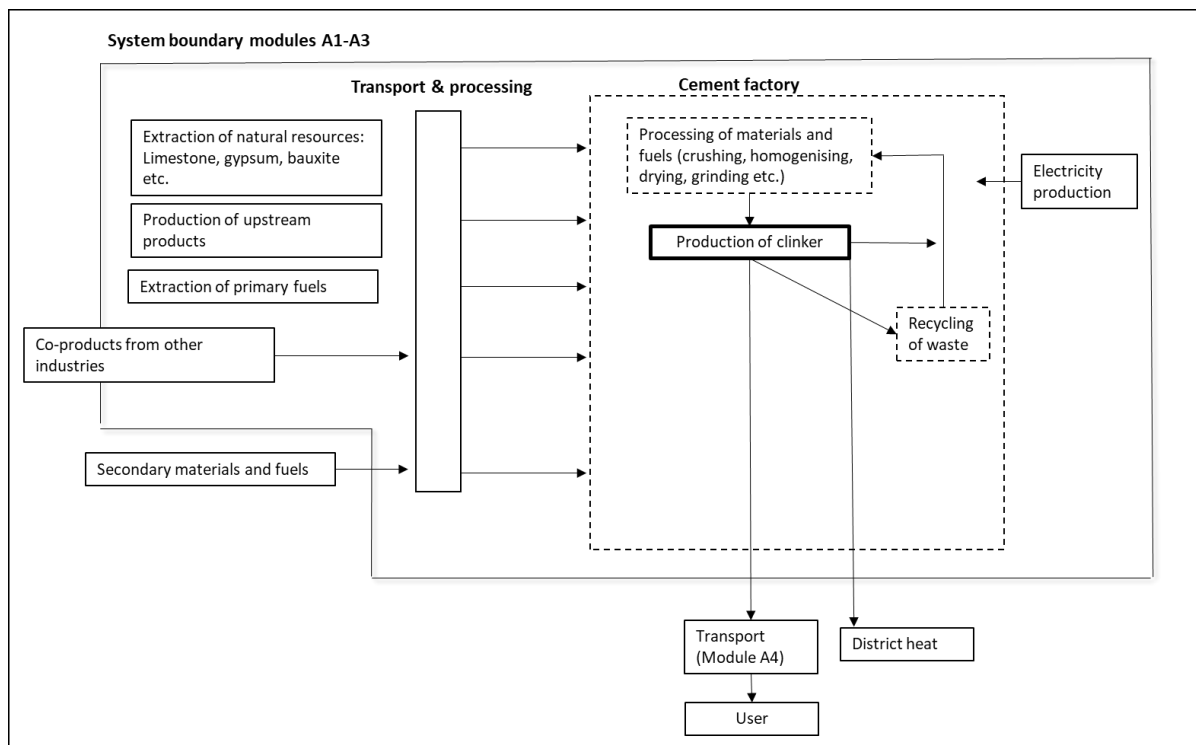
System boundary modules A1-A3

Transport & processing

Cement factory

Extraction of natural resources: Limestone, gypsum, bauxite etc.

Production of upstream products

Extraction of primary fuels

Co-products from other industries

Secondary materials and fuels

Processing of materials and fuels (crushing, homogenising, drying, grinding etc.)

Production of clinker

Recycling of waste

Electricity production

Transport (Module A4)

District heat

User